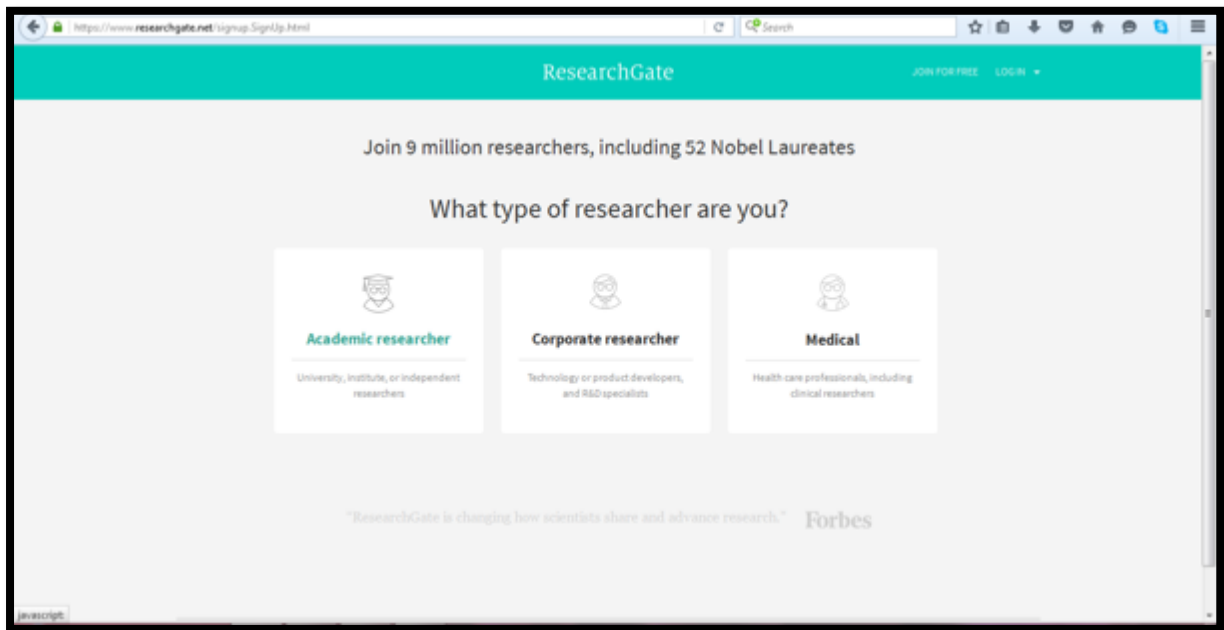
https://www.researchgate.net/signup.SignUp.html

Search

ResearchGate

JOIN FOR FREE LOG IN

Join 9 million researchers, including 52 Nobel Laureates

What type of researcher are you?

Academic researcher

University, institute, or independent researchers

Corporate researcher

Technology or product developers, and R&D specialists

Medical

Health care professionals, including clinical researchers

"ResearchGate is changing how scientists share and advance research." Forbes

javascript: